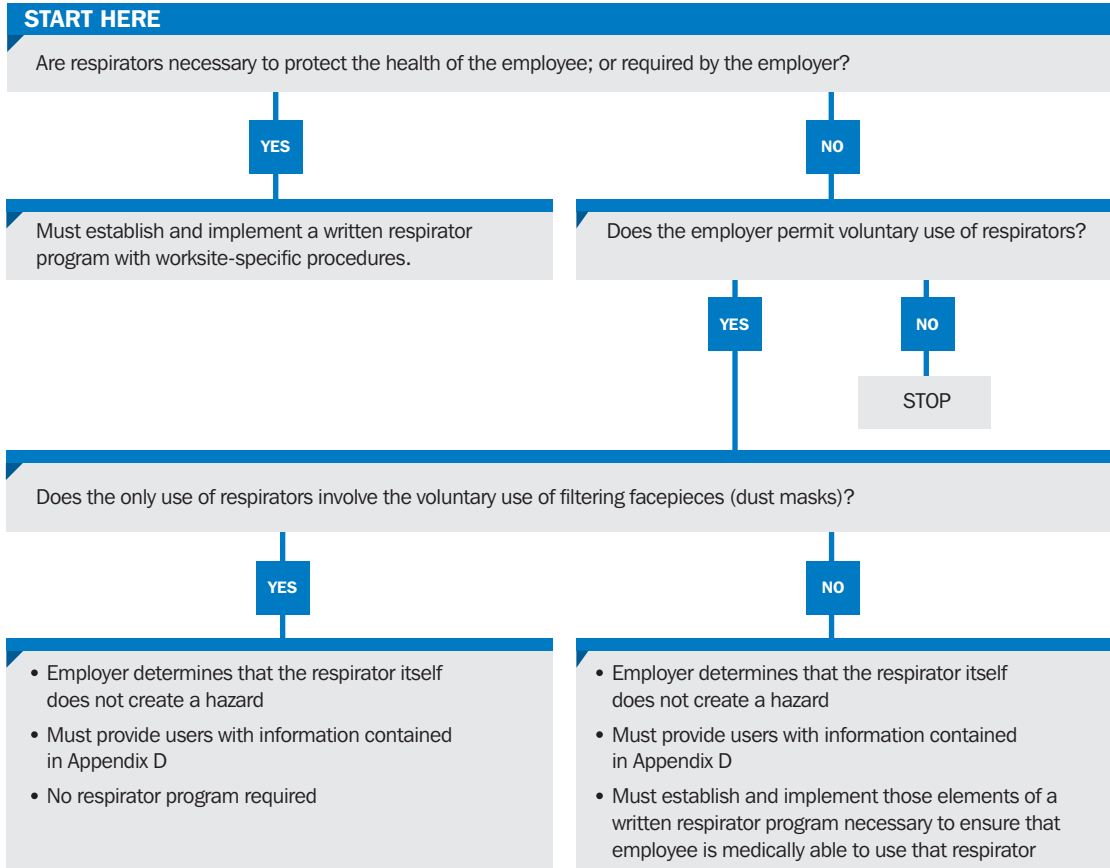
START HERE

Are respirators necessary to protect the health of the employee; or required by the employer?

YES

NO

Must establish and implement a written respirator program with worksite-specific procedures.

Does the employer permit voluntary use of respirators?

YES

NO

STOP

Does the only use of respirators involve the voluntary use of filtering facepieces (dust masks)?

YES

NO

• Employer determines that the respirator itself does not create a hazard
• Must provide users with information contained in Appendix D
• No respirator program required

• Employer determines that the respirator itself does not create a hazard
• Must provide users with information contained in Appendix D
• Must establish and implement those elements of a written respirator program necessary to ensure that employee is medically able to use that respirator